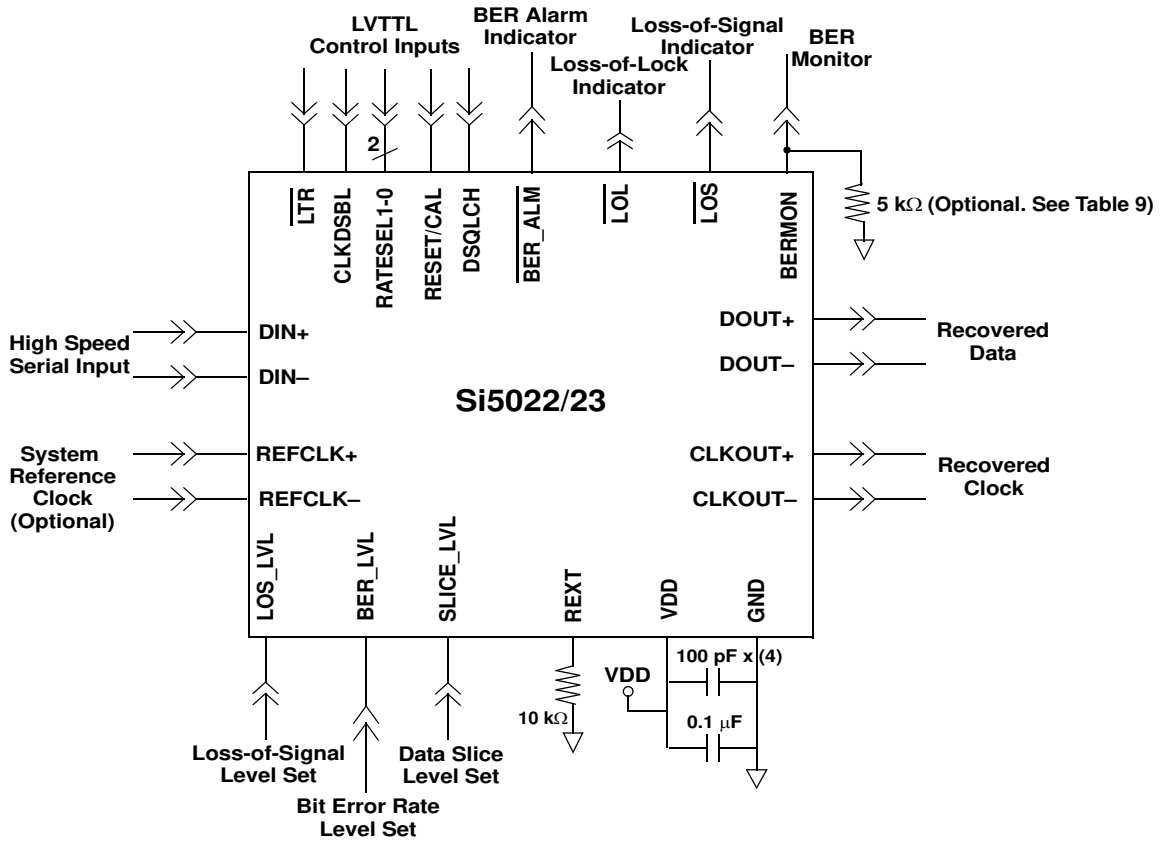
LVTTL
Control Inputs

BER Alarm
Indicator

Loss-of-Lock
Indicator

Loss-of-Signal
Indicator

BER
Monitor

2

$\overline{LTR}$

CLKDSBL

RATESEL1-0

RESET/CAL

DSQLCH

$\overline{BER\_ALM}$

$\overline{LOL}$

$\overline{LOS}$

BERMON

5 k$\Omega$ (Optional. See Table 9)

High Speed
Serial Input

DIN+

DIN–

DOUT+

DOUT–

Recovered
Data

Si5022/23

System
Reference
Clock
(Optional)

REFCLK+

REFCLK–

CLKOUT+

CLKOUT–

Recovered
Clock

LOS_LVL

BER_LVL

SLICE_LVL

REXT

VDD

GND

10 k$\Omega$

VDD

100 pF x (4)

0.1 $\mu$F

Loss-of-Signal
Level Set

Bit Error Rate
Level Set

Data Slice
Level Set